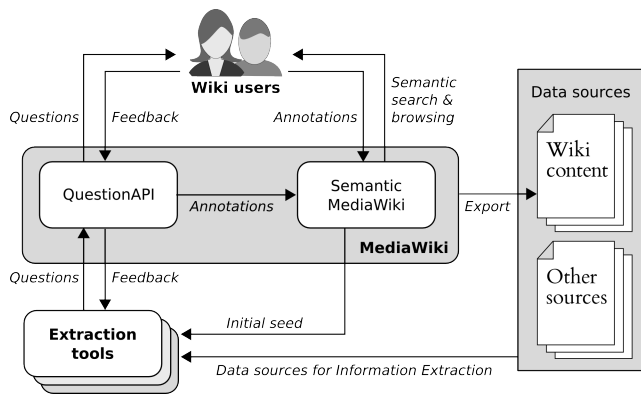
Wiki users

Questions

Feedback

Annotations

Semantic search & browsing

Data sources

QuestionAPI

Annotations

Semantic MediaWiki

Export

Wiki content

MediaWiki

Questions

Feedback

Other sources

Initial seed

Extraction tools

Data sources for Information Extraction